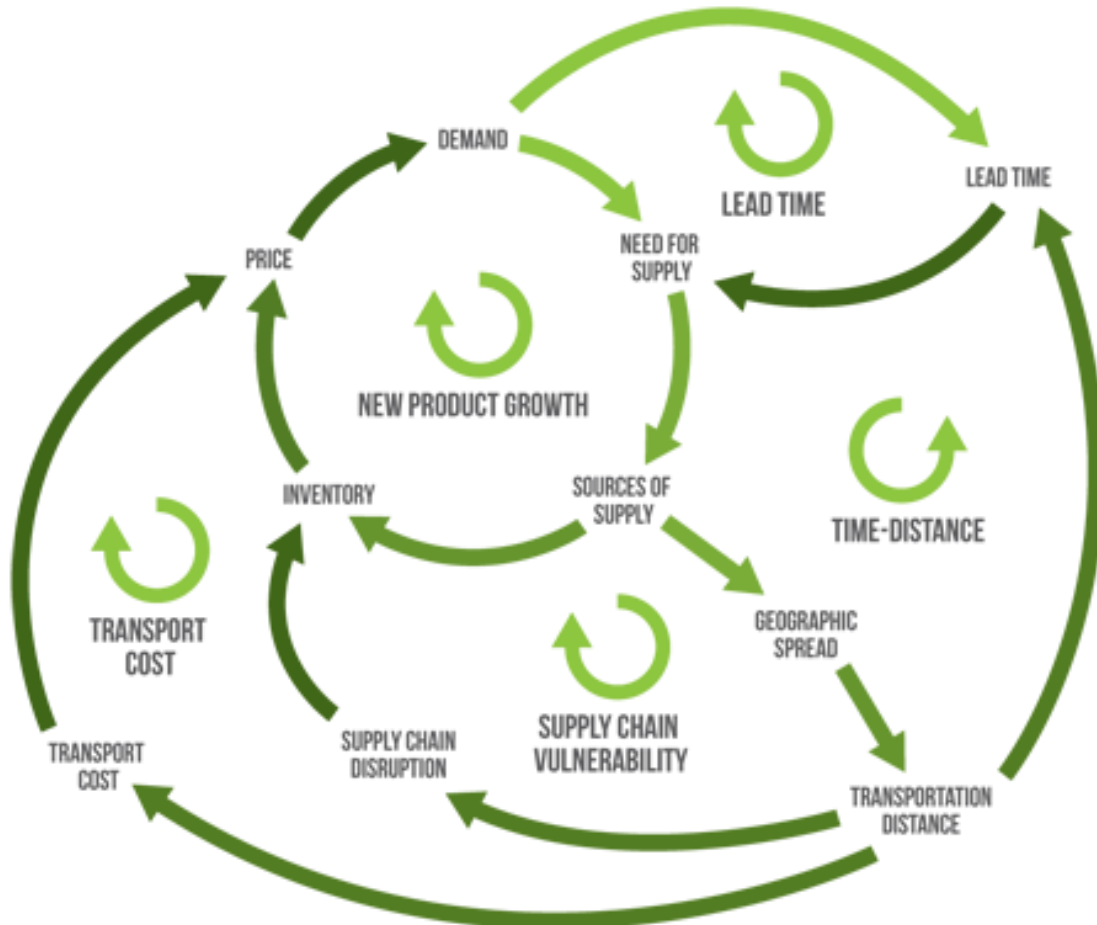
DEMAND

LEAD TIME

LEAD TIME

PRICE

NEED FOR SUPPLY

NEW PRODUCT GROWTH

TIME-DISTANCE

INVENTORY

SOURCES OF SUPPLY

TRANSPORT COST

GEOGRAPHIC SPREAD

SUPPLY CHAIN VULNERABILITY

TRANSPORT COST

SUPPLY CHAIN DISRUPTION

TRANSPORTATION DISTANCE